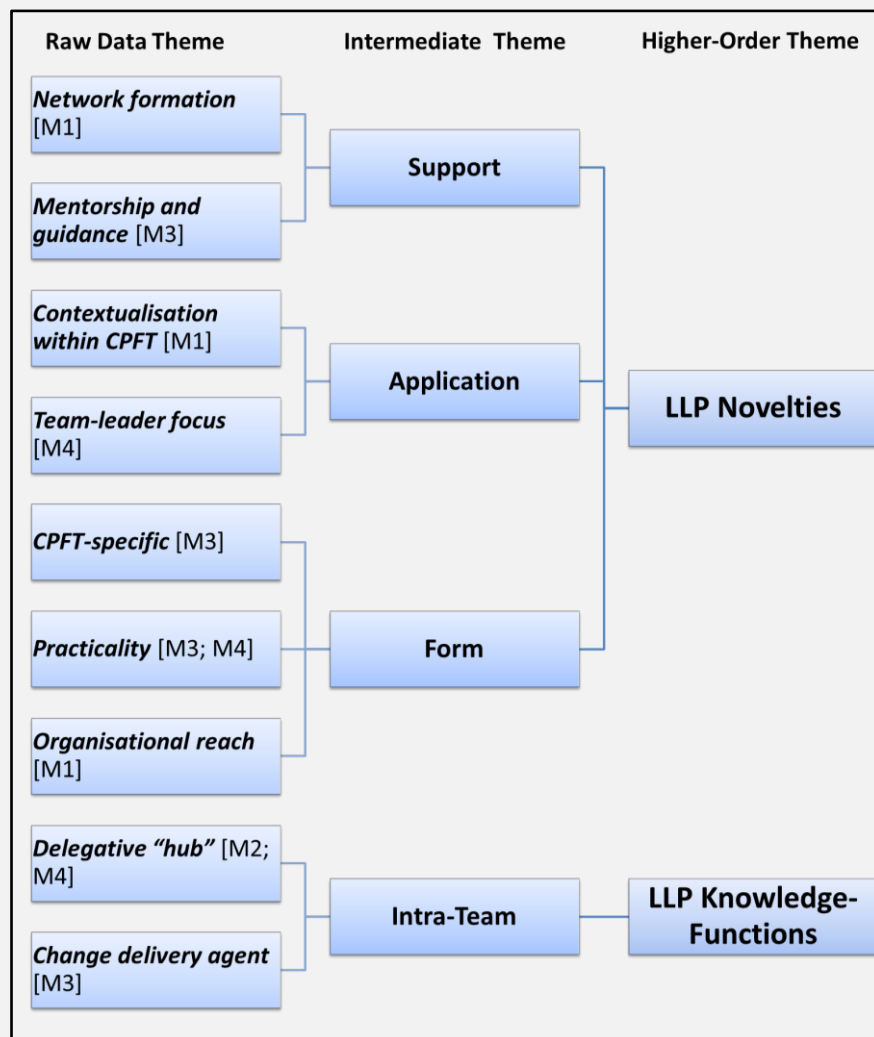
Raw Data Theme

Intermediate Theme

Higher-Order Theme

Network formation [M1]

Mentorship and guidance [M3]

Support

Contextualisation within CPFT [M1]

Team-leader focus [M4]

Application

LLP Novelties

CPFT-specific [M3]

Practicality [M3; M4]

Form

Organisational reach [M1]

Delegative “hub” [M2; M4]

Change delivery agent [M3]

Intra-Team

LLP Knowledge-Functions